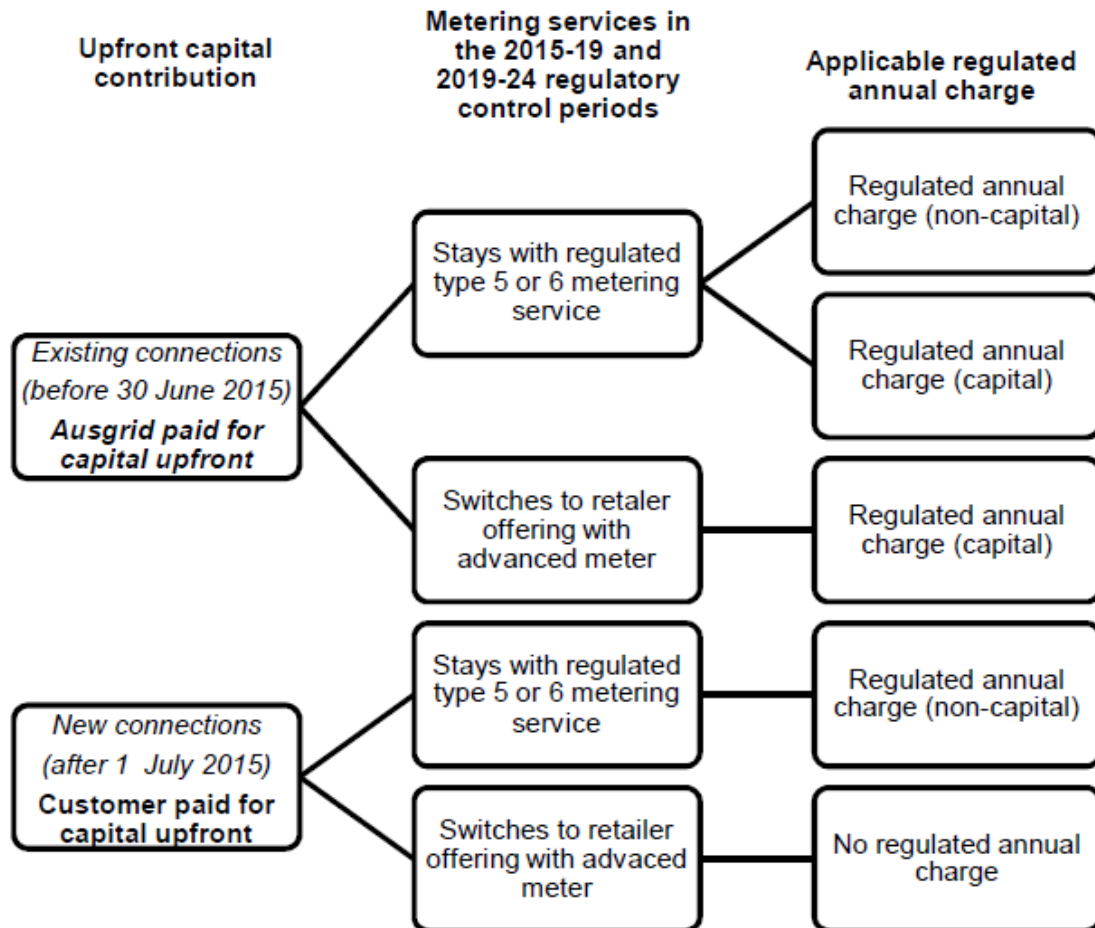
Upfront capital contribution

Metering services in the 2015-19 and 2019-24 regulatory control periods

Applicable regulated annual charge

Existing connections (before 30 June 2015) Ausgrid paid for capital upfront

Stays with regulated type 5 or 6 metering service

Regulated annual charge (non-capital)

Regulated annual charge (capital)

Switches to retailer offering with advanced meter

Regulated annual charge (capital)

New connections (after 1 July 2015) Customer paid for capital upfront

Stays with regulated type 5 or 6 metering service

Regulated annual charge (non-capital)

Switches to retailer offering with advaced meter

No regulated annual charge